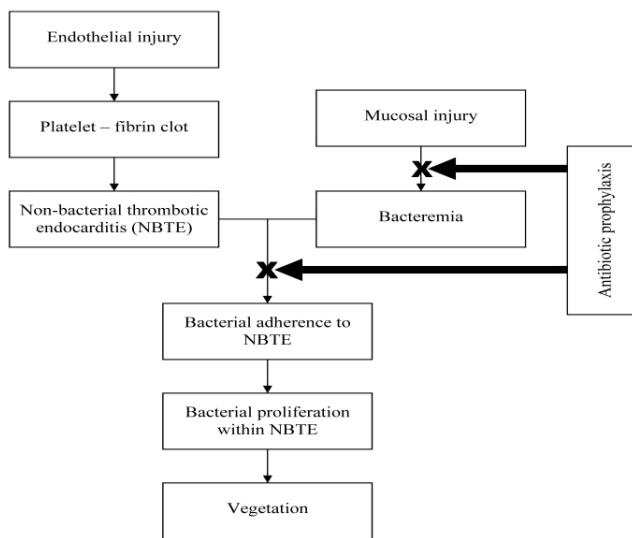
Endothelial injury

Platelet – fibrin clot

Non-bacterial thrombotic endocarditis (NBTE)

Mucosal injury

Bacteremia

Antibiotic prophylaxis

Bacterial adherence to NBTE

Bacterial proliferation within NBTE

Vegetation